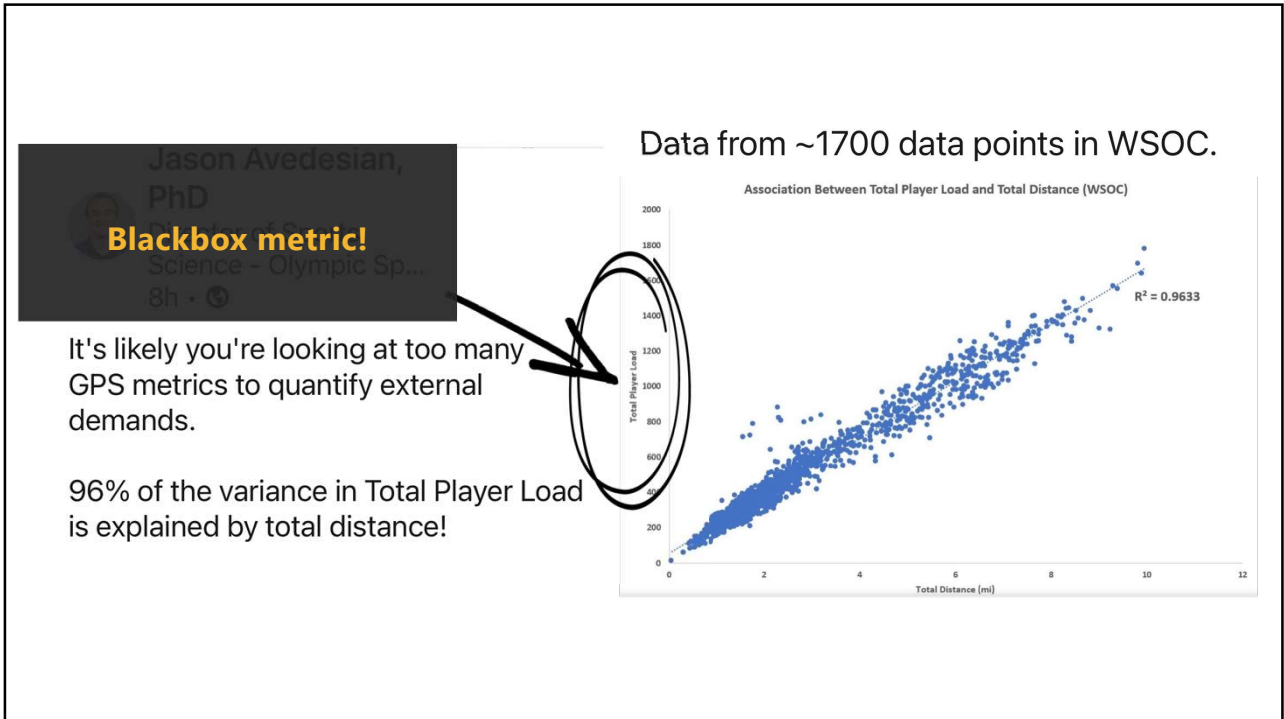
Jason Avedesian, PhD
Director of S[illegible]
Science - Olympic Sp...
8h •

Blackbox metric!

It's likely you're looking at too many GPS metrics to quantify external demands.

96% of the variance in Total Player Load is explained by total distance!

Data from ~1700 data points in WSOC.

Association Between Total Player Load and Total Distance (WSOC)

$R^2 = 0.9633$

Total Player Load

2000
1800
1600
1400
1200
1000
800
600
400
200
0

0
2
4
6
8
10
12

Total Distance (mi)